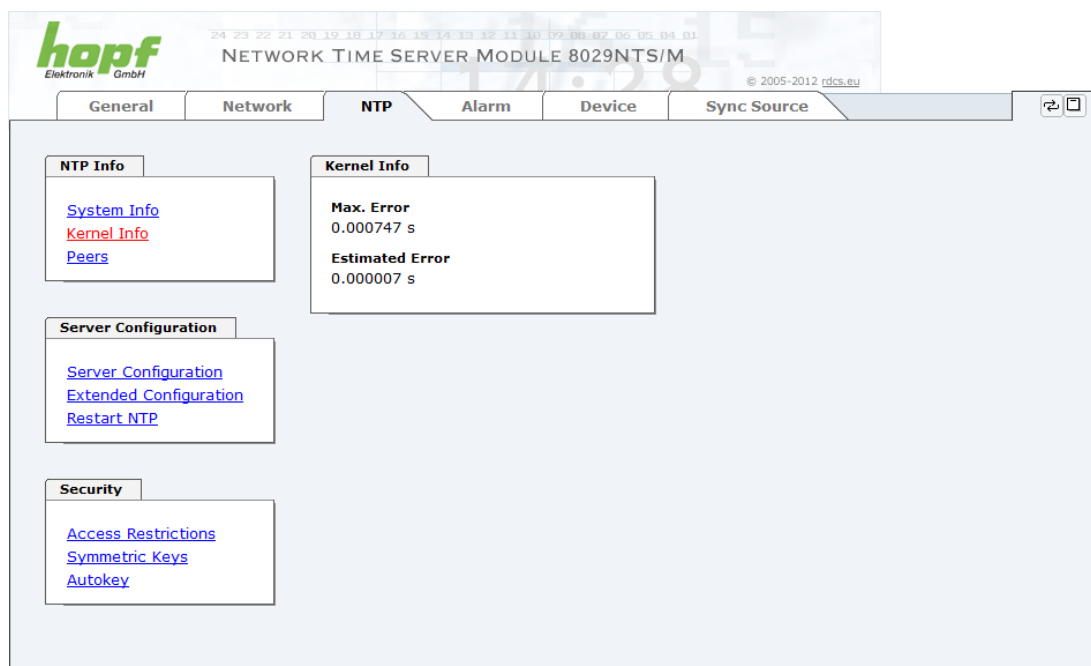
hopf
Elektronik GmbH

24 23 22 21 20 19 18 17 16 15 14 13 12 11 10 09 08 07 06 05 04 01

NETWORK TIME SERVER MODULE 8029NTS/M

© 2005-2012 rdcs.eu

General | Network | NTP | Alarm | Device | Sync Source

NTP Info

System Info
Kernel Info
Peers

Kernel Info

Max. Error
0.000747 s

Estimated Error
0.000007 s

Server Configuration

Server Configuration
Extended Configuration
Restart NTP

Security

Access Restrictions
Symmetric Keys
Autokey